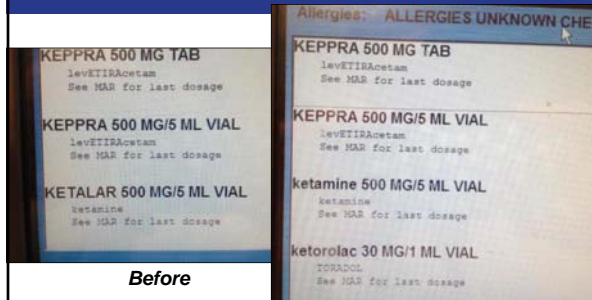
KEPPRA 500 MG TAB
levETIRAcetam
See MAR for last dosage

KEPPRA 500 MG/5 ML VIAL
levETIRAcetam
See MAR for last dosage

KETALAR 500 MG/5 ML VIAL
ketamine
See MAR for last dosage

Before

Allergies: ALLERGIES UNKNOWN CHE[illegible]

KEPPRA 500 MG TAB
levETIRAcetam
See MAR for last dosage

KEPPRA 500 MG/5 ML VIAL
levETIRAcetam
See MAR for last dosage

ketamine 500 MG/5 ML VIAL
ketamine
See MAR for last dosage

ketorolac 30 MG/1 ML VIAL
TORADOL
See MAR for last dosage